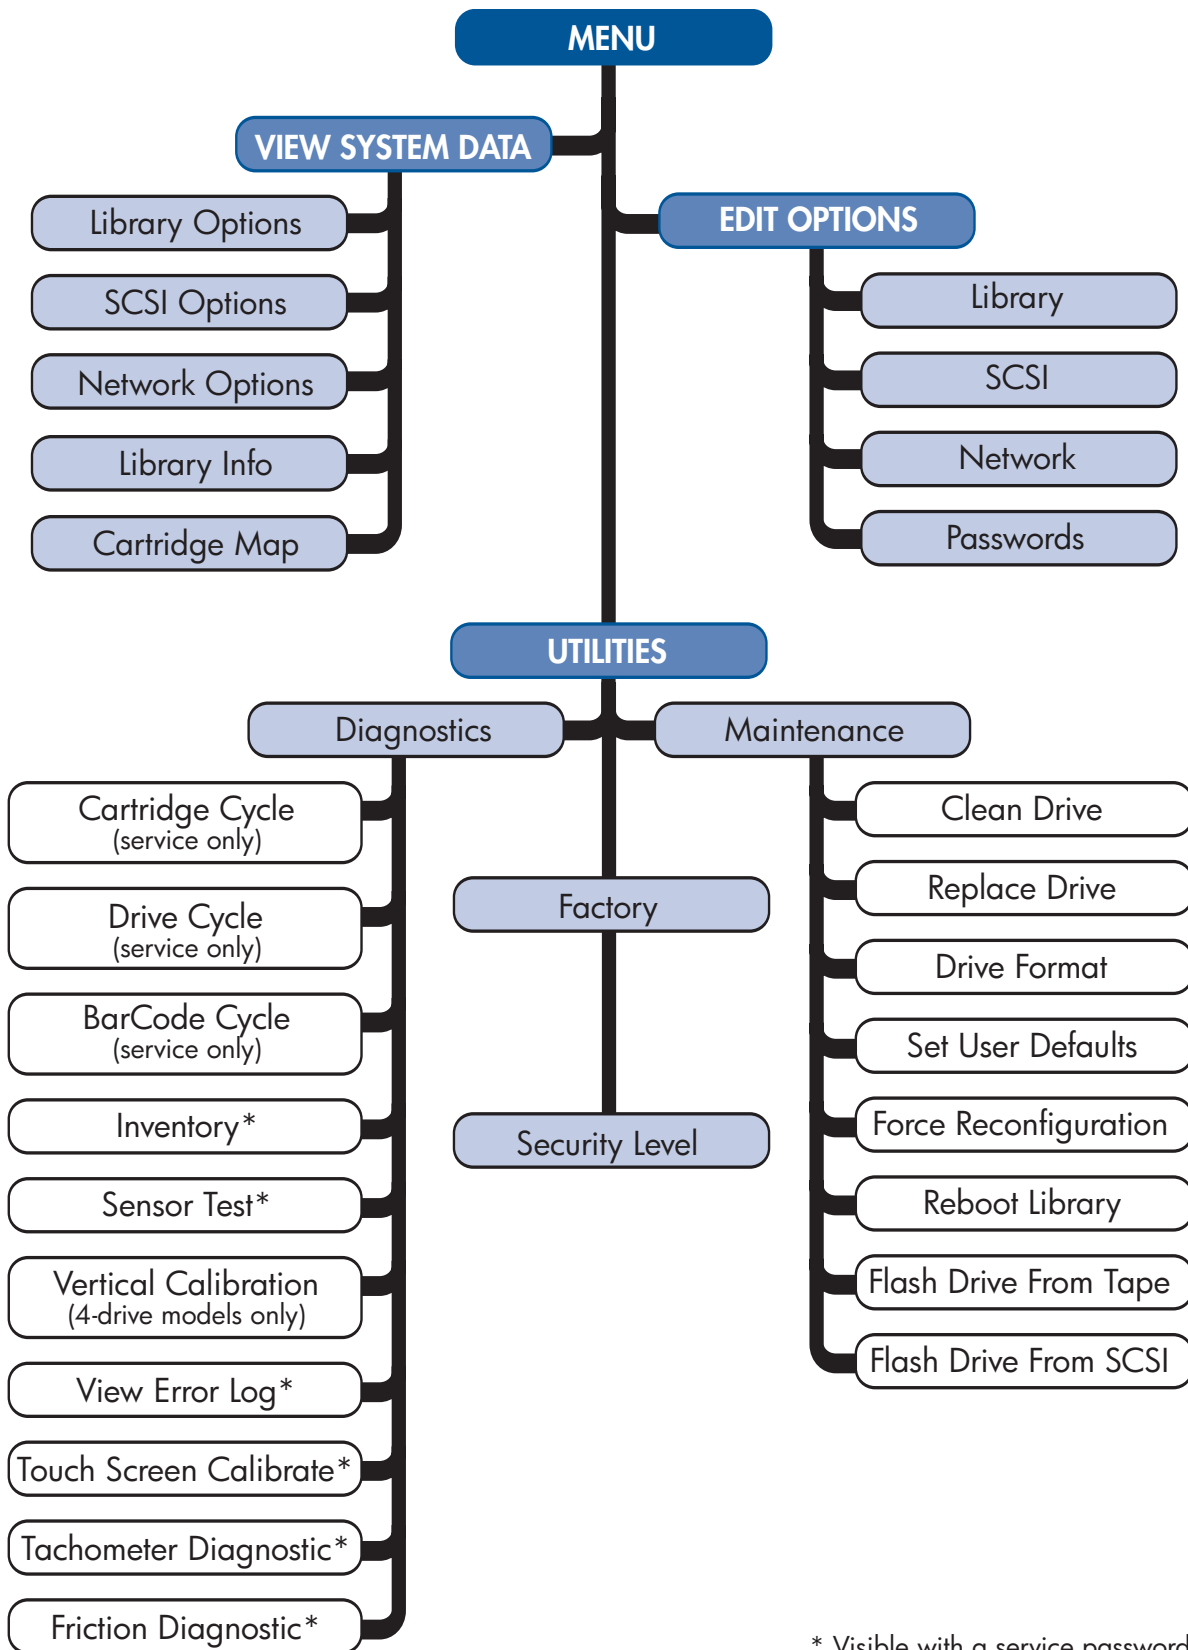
MENU

VIEW SYSTEM DATA

Library Options

SCSI Options

Network Options

Library Info

Cartridge Map

EDIT OPTIONS

Library

SCSI

Network

Passwords

UTILITIES

Diagnostics

Cartridge Cycle (service only)

Drive Cycle (service only)

BarCode Cycle (service only)

Inventory*

Sensor Test*

Vertical Calibration (4-drive models only)

View Error Log*

Touch Screen Calibrate*

Tachometer Diagnostic*

Friction Diagnostic*

Factory

Security Level

Maintenance

Clean Drive

Replace Drive

Drive Format

Set User Defaults

Force Reconfiguration

Reboot Library

Flash Drive From Tape

Flash Drive From SCSI

* Visible with a service password